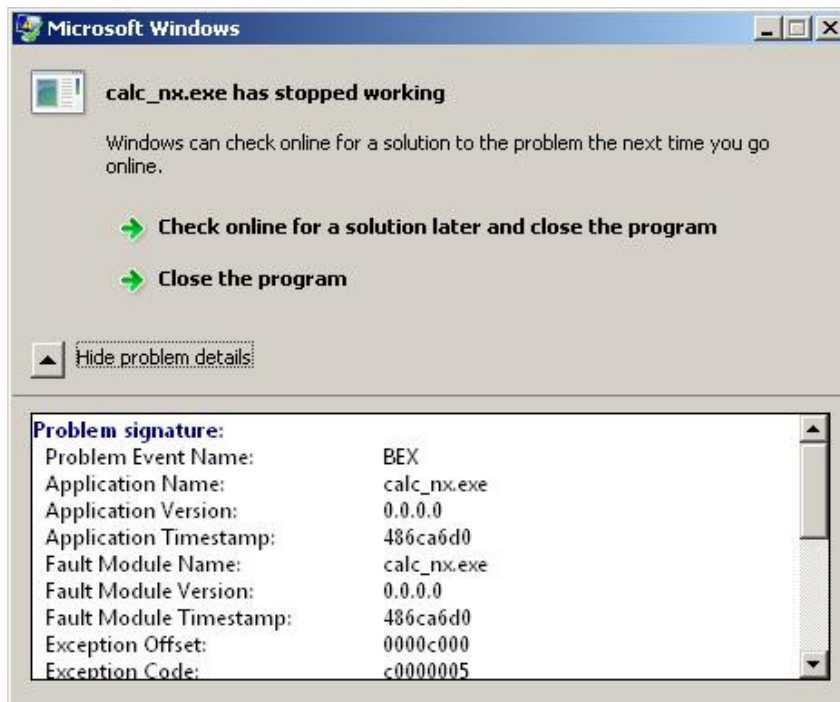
Microsoft Windows

calc_nx.exe has stopped working

Windows can check online for a solution to the problem the next time you go online.

Check online for a solution later and close the program

Close the program

Hide problem details

Problem signature:

| | |
|---|---|
| Problem Event Name: | BEX |
| Application Name: | calc_nx.exe |
| Application Version: | 0.0.0.0 |
| Application Timestamp: | 486ca6d0 |
| Fault Module Name: | calc_nx.exe |
| Fault Module Version: | 0.0.0.0 |
| Fault Module Timestamp: | 486ca6d0 |
| Exception Offset: | 0000c000 |
| Exception Code: | c0000005 |